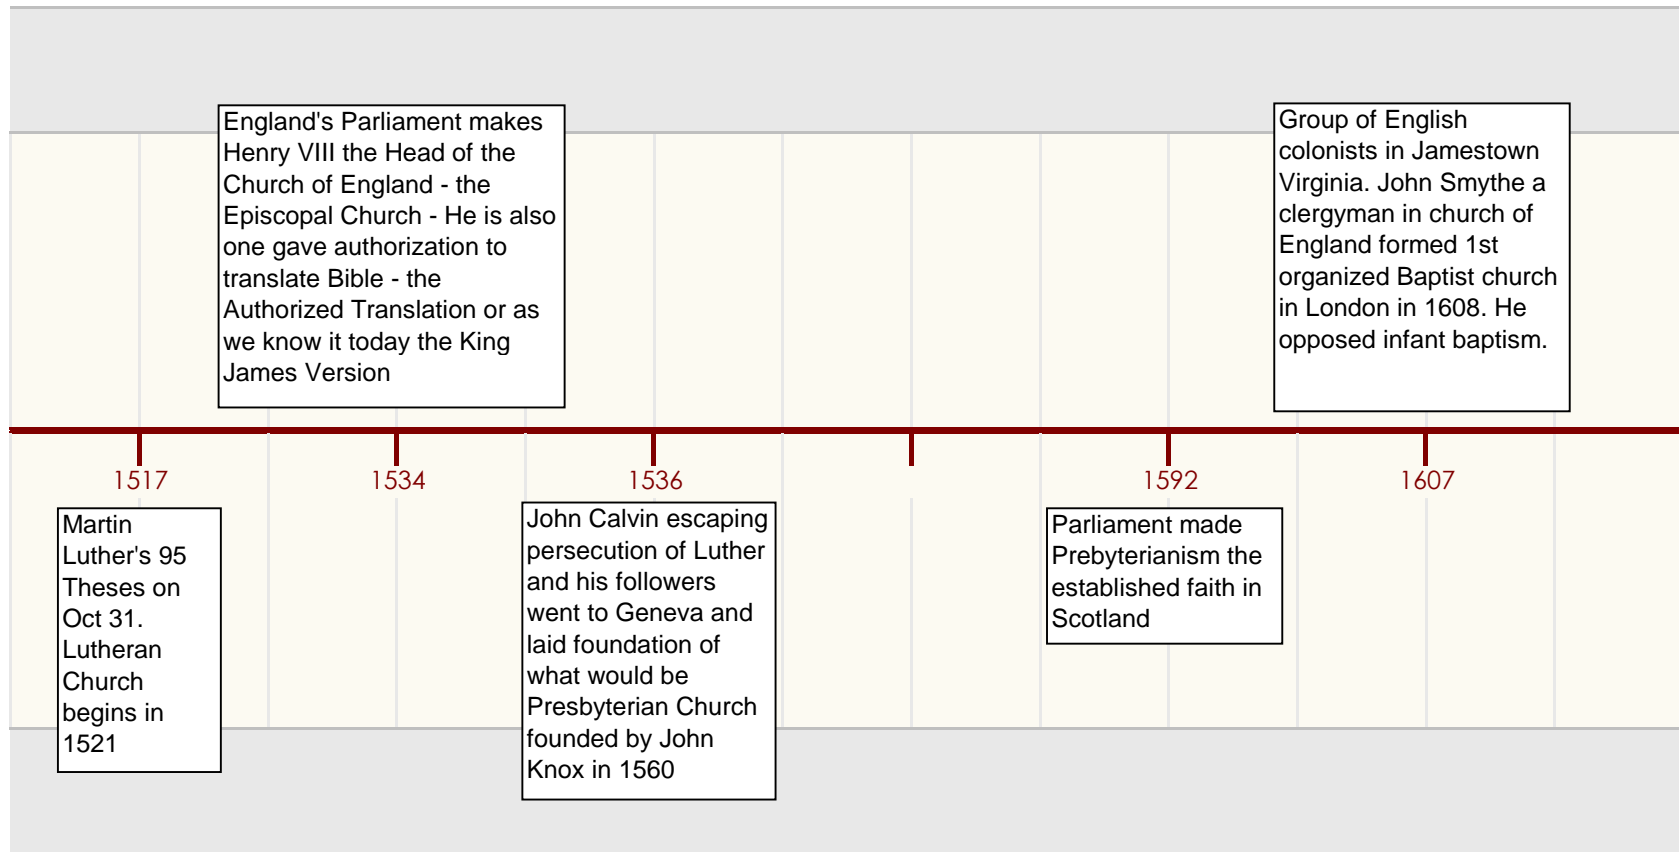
England's Parliament makes Henry VIII the Head of the Church of England - the Episcopal Church - He is also one gave authorization to translate Bible - the Authorized Translation or as we know it today the King James Version

Group of English colonists in Jamestown Virginia. John Smythe a clergyman in church of England formed 1st organized Baptist church in London in 1608. He opposed infant baptism.

1517

1534

1536

1592

1607

Martin Luther's 95 Theses on Oct 31. Lutheran Church begins in 1521

John Calvin escaping persecution of Luther and his followers went to Geneva and laid foundation of what would be Presbyterian Church founded by John Knox in 1560

Parliament made Prebyterianism the established faith in Scotland